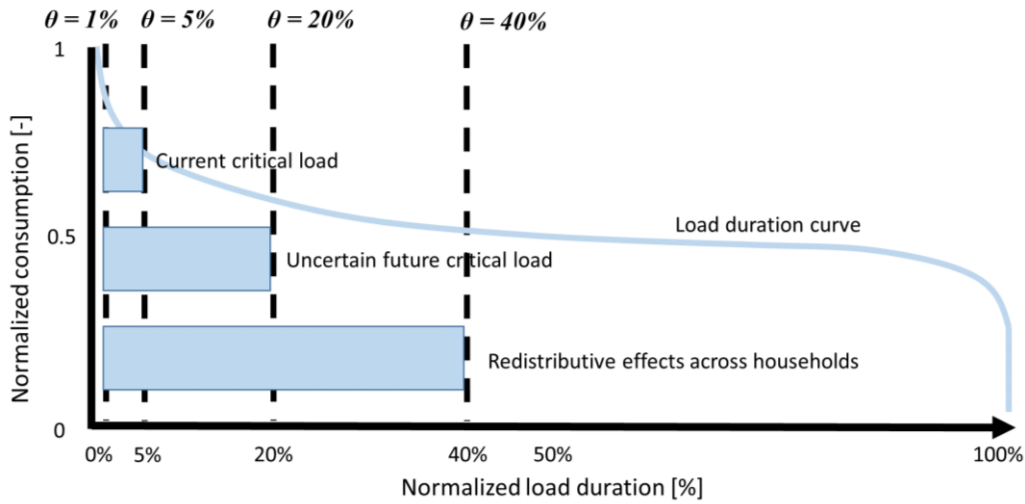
$\theta = 1\%$ $\theta = 5\%$ $\theta = 20\%$ $\theta = 40\%$

1

0.5

0

Normalized consumption [-]

Current critical load

Load duration curve

Uncertain future critical load

Redistributive effects across households

0% 5% 20% 40% 50% 100%

Normalized load duration [%]